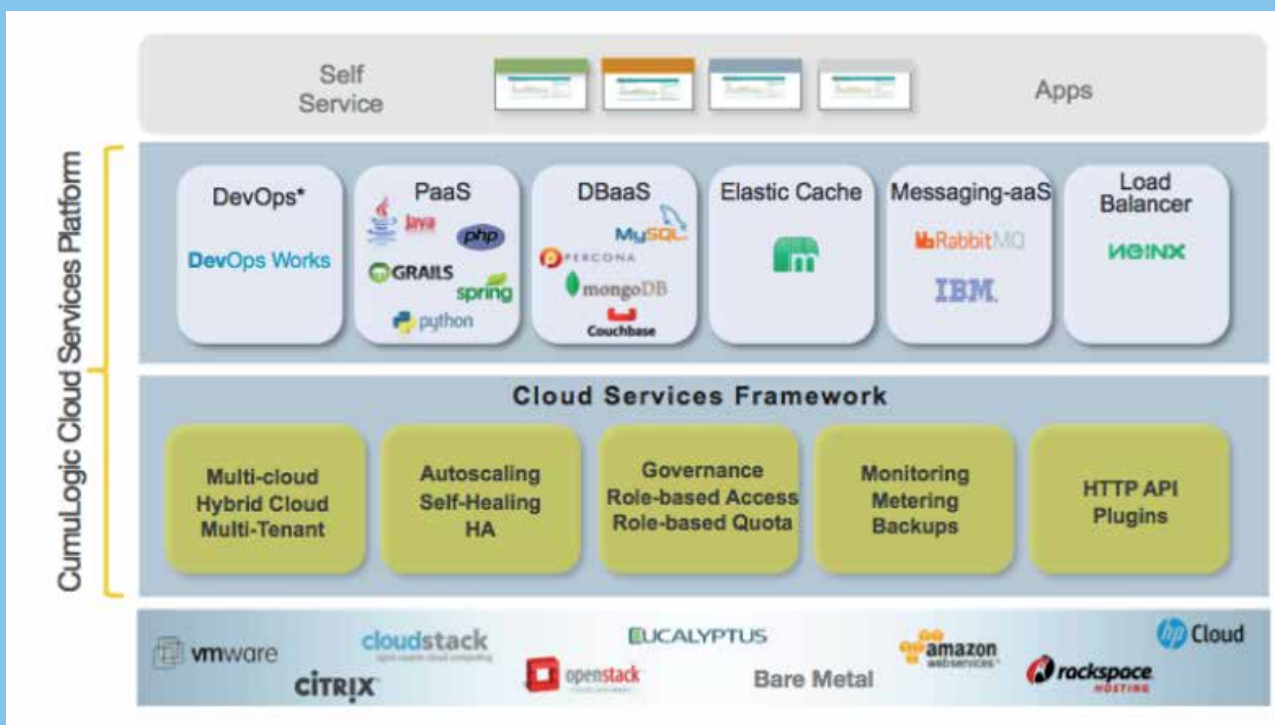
Self Service

Apps

CumuLogic Cloud Services Platform

DevOps*

DevOps Works

PaaS

Java

php

GRAILS

spring

python

DBaaS

MySQL

PERCONA

mongoDB

Couchbase

Elastic Cache

Messaging-aaS

RabbitMQ

IBM

Load Balancer

NGINX

Cloud Services Framework

Multi-cloud
Hybrid Cloud
Multi-Tenant

Autoscaling
Self-Healing
HA

Governance
Role-based Access
Role-based Quota

Monitoring
Metering
Backups

HTTP API
Plugins

vmware

cloudstack

CITRIX

EUCALYPTUS

openstack

Bare Metal

amazon web services

rackspace HOSTING

hp Cloud